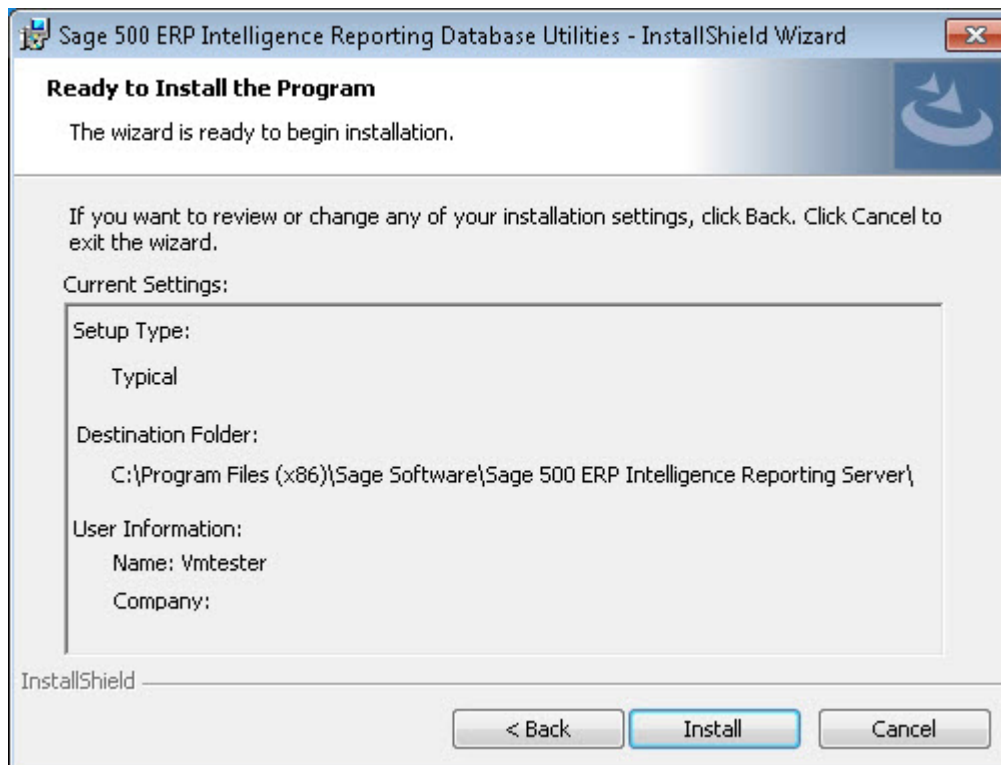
Sage 500 ERP Intelligence Reporting Database Utilities - InstallShield Wizard

Ready to Install the Program

The wizard is ready to begin installation.

If you want to review or change any of your installation settings, click Back. Click Cancel to exit the wizard.

Current Settings:

Setup Type:

Typical

Destination Folder:

C:\Program Files (x86)\Sage Software\Sage 500 ERP Intelligence Reporting Server\

User Information:

Name: Vmtester

Company:

InstallShield

< Back

Install

Cancel